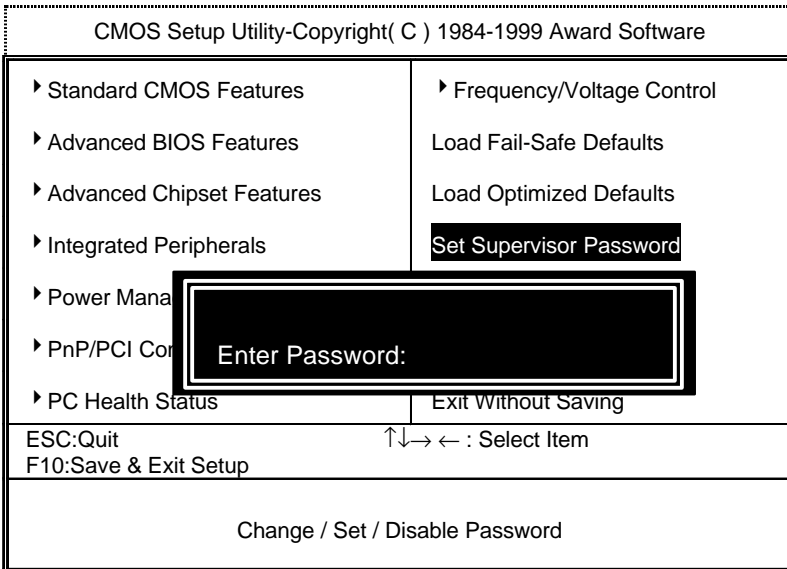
CMOS Setup Utility-Copyright( C ) 1984-1999 Award Software

| | |
|---|---|
| ▸ Standard CMOS Features | ▸ Frequency/Voltage Control |
| ▸ Advanced BIOS Features | Load Fail-Safe Defaults |
| ▸ Advanced Chipset Features | Load Optimized Defaults |
| ▸ Integrated Peripherals | Set Supervisor Password |
| ▸ Power Mana | |
| ▸ PnP/PCI Cor | |
| ▸ PC Health Status | Exit Without Saving |

Enter Password:

ESC:Quit
F10:Save & Exit Setup

↑↓→ ← : Select Item

Change / Set / Disable Password